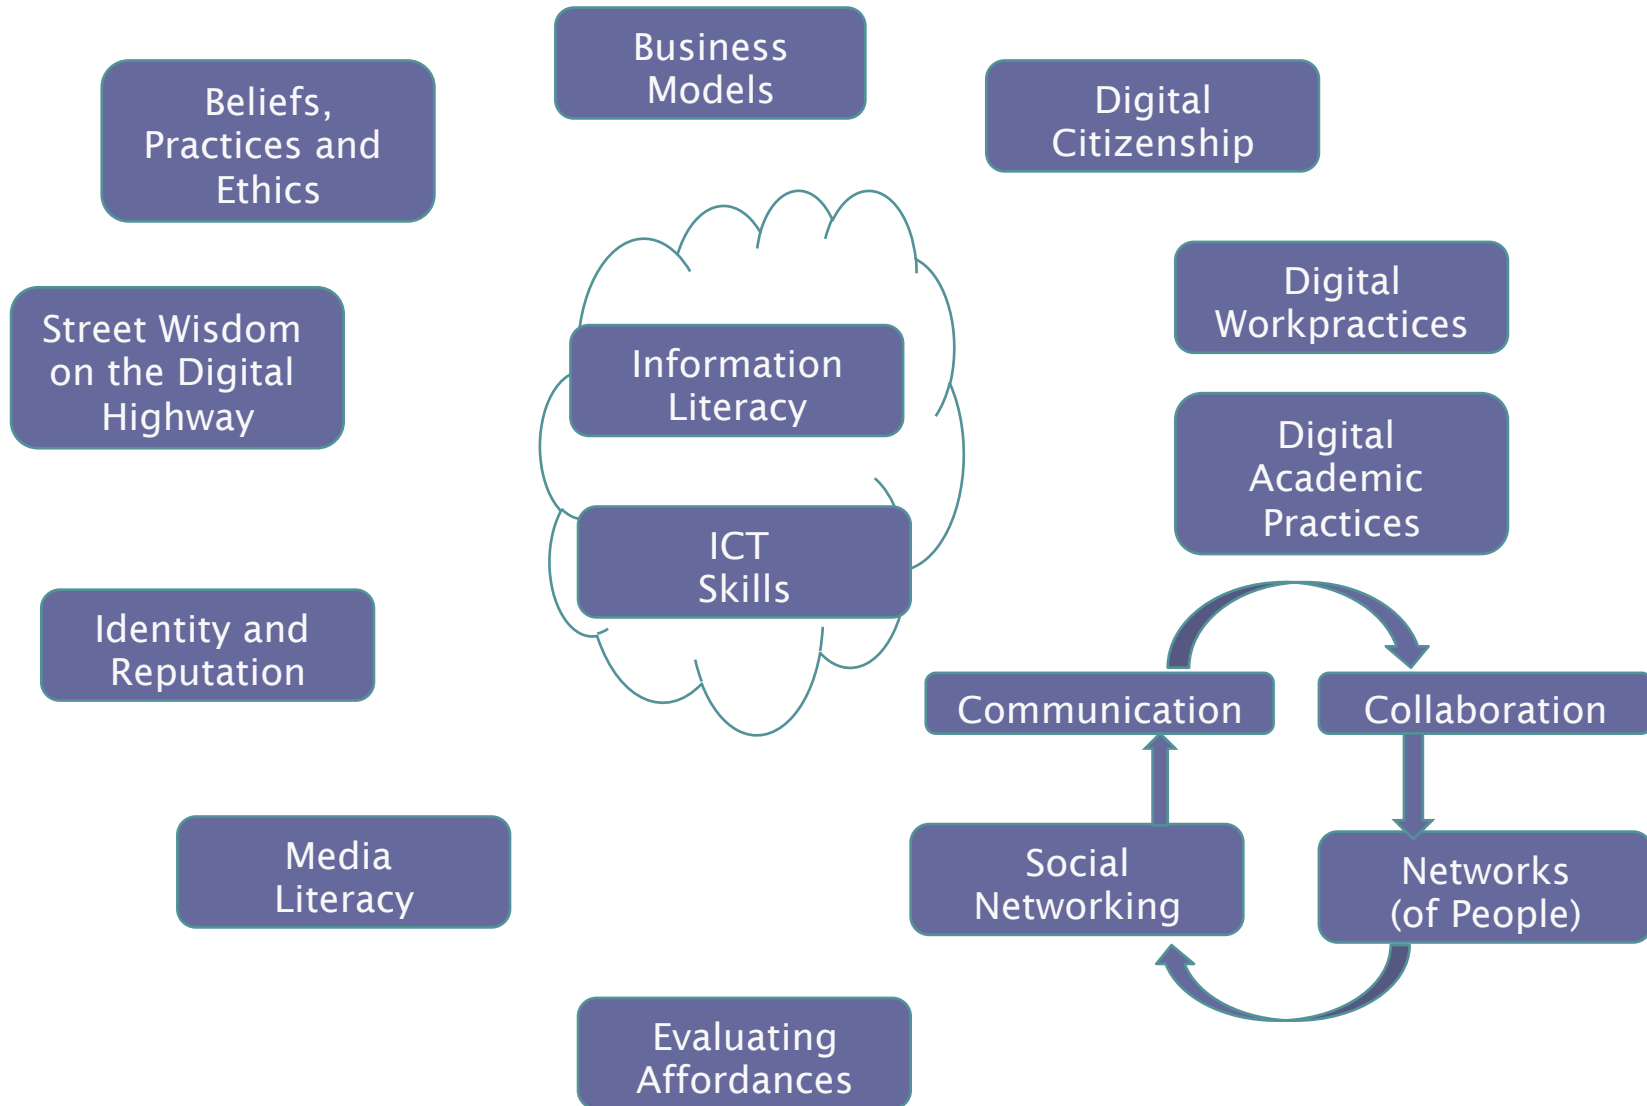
Business Models

Beliefs, Practices and Ethics

Digital Citizenship

Street Wisdom on the Digital Highway

Information Literacy

Digital Workpractices

Digital Academic Practices

ICT Skills

Identity and Reputation

Communication

Collaboration

Social Networking

Networks (of People)

Media Literacy

Evaluating Affordances